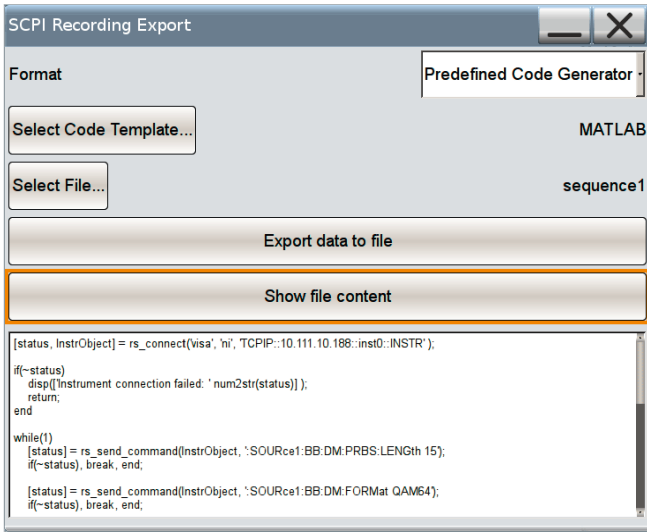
SCPI Recording Export

Format

Predefined Code Generator

Select Code Template...

MATLAB

Select File...

sequence1

Export data to file

Show file content

[status, InstrObject] = rs_connect('visa', 'ni', 'TCPIP::10.111.10.188::inst0::INSTR' );

if(~status)
disp(['Instrument connection failed: ' num2str(status)] );
return;
end

while(1)
[status] = rs_send_command(InstrObject, ':SOURce1:BB:DM:PRBS:LENGth 15');
if(~status), break, end;

[status] = rs_send_command(InstrObject, ':SOURce1:BB:DM:FORMat QAM64');
if(~status), break, end;